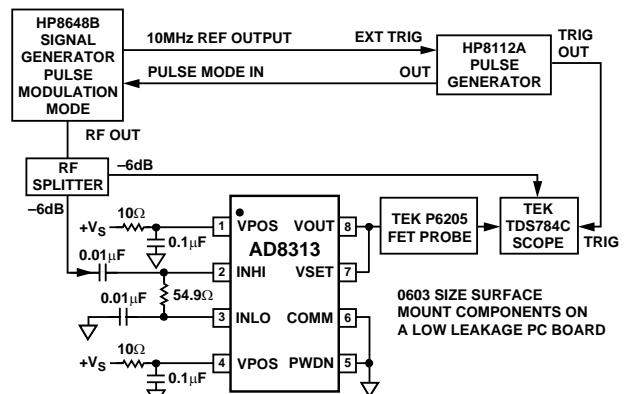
HP8648B SIGNAL GENERATOR PULSE MODULATION MODE

10MHz REF OUTPUT

EXT TRIG

HP8112A PULSE GENERATOR

TRIG OUT

PULSE MODE IN

OUT

RF OUT

RF SPLITTER

–6dB

–6dB

$+V_S$

10Ω

0.1μF

0.01μF

54.9Ω

0.01μF

$+V_S$

10Ω

0.1μF

1 VPOS

2 INHI

3 INLO

4 VPOS

AD8313

VOUT 8

VSET 7

COMM 6

PWDN 5

TEK P6205 FET PROBE

TEK TDS784C SCOPE

TRIG

0603 SIZE SURFACE MOUNT COMPONENTS ON A LOW LEAKAGE PC BOARD